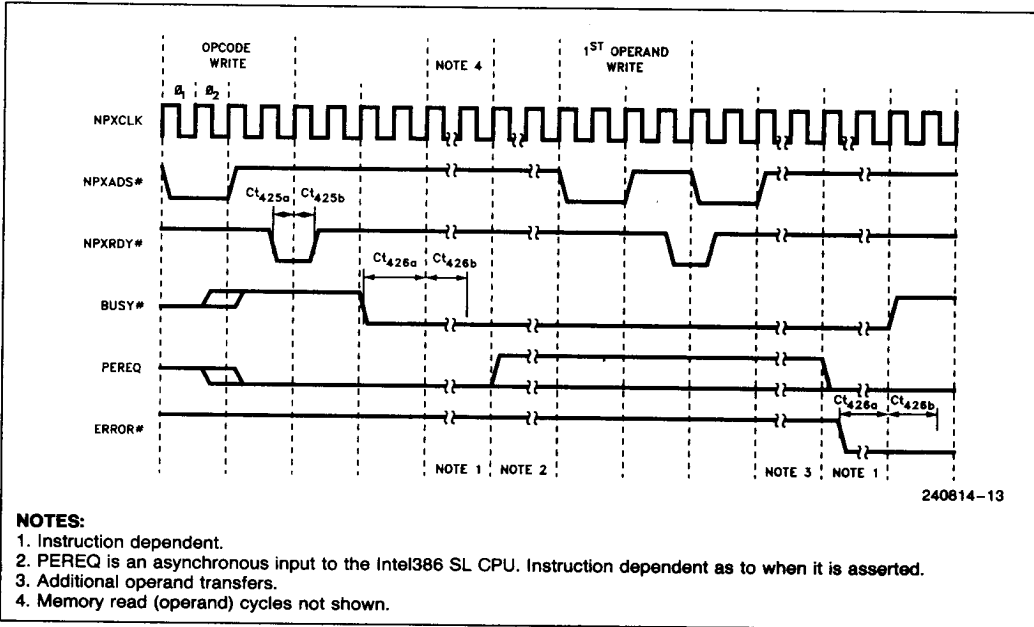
OPCODE WRITE

NOTE 4

$1^{ST}$ OPERAND WRITE

$\phi_1$ $\phi_2$

NPXCLK

NPXADS#

$Ct_{425a}$ $Ct_{425b}$

NPXRDY#

$Ct_{426a}$ $Ct_{426b}$

BUSY#

PEREQ

ERROR#

$Ct_{426a}$ $Ct_{426b}$

NOTE 1 NOTE 2 NOTE 3 NOTE 1

240814–13

NOTES:
1. Instruction dependent.
2. PEREQ is an asynchronous input to the Intel386 SL CPU. Instruction dependent as to when it is asserted.
3. Additional operand transfers.
4. Memory read (operand) cycles not shown.